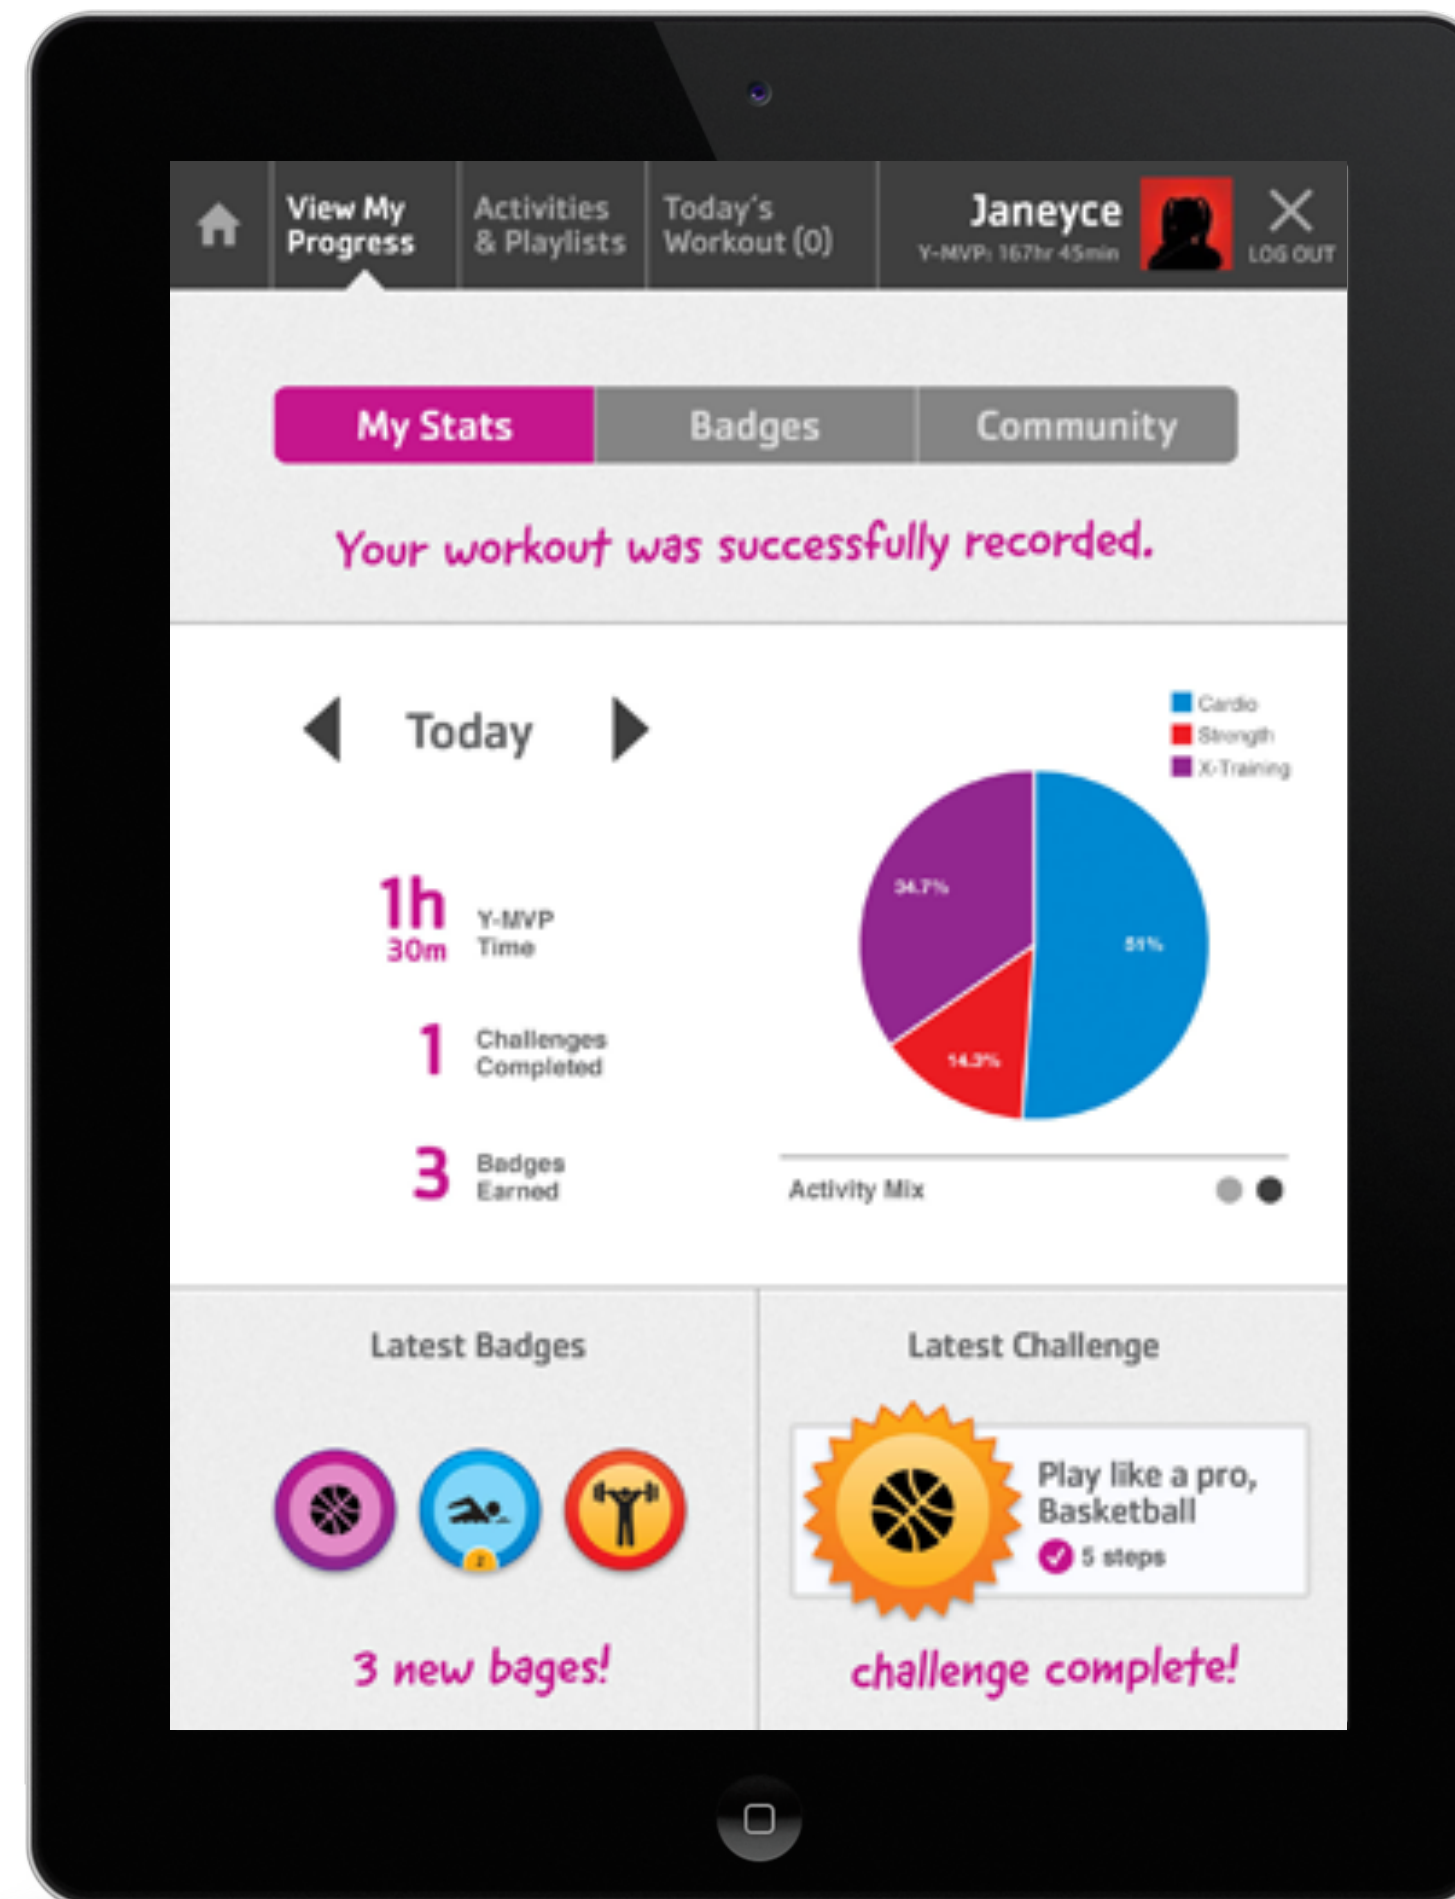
View My Progress

Activities & Playlists

Today's Workout (0)

Janeyce
Y-MVP: 167hr 45min

LOG OUT

My Stats | Badges | Community

Your workout was successfully recorded.

Today

1h 30m Y-MVP Time

1 Challenges Completed

3 Badges Earned

Cardio
Strength
X-Training

34.7%
51%
14.3%

Activity Mix

Latest Badges

3 new bages!

Latest Challenge

Play like a pro, Basketball
5 steps

challenge complete!